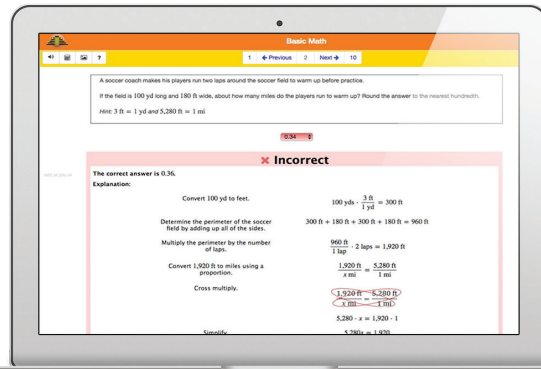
Basic Math

?

1 ← Previous 2 Next → 10

A soccer coach makes his players run two laps around the soccer field to warm up before practice.

If the field is 100 yd long and 180 ft wide, about how many miles do the players run to warm up? Round the answer to the nearest hundredth.

Hint: $3 \text{ ft} = 1 \text{ yd}$ and $5{,}280 \text{ ft} = 1 \text{ mi}$

0.34

✕ Incorrect

The correct answer is 0.36.

Explanation:

Convert 100 yd to feet.

$100 \text{ yds} \cdot \frac{3 \text{ ft}}{1 \text{ yd}} = 300 \text{ ft}$

Determine the perimeter of the soccer field by adding up all of the sides.

$300 \text{ ft} + 180 \text{ ft} + 300 \text{ ft} + 180 \text{ ft} = 960 \text{ ft}$

Multiply the perimeter by the number of laps.

$\frac{960 \text{ ft}}{1 \text{ lap}} \cdot 2 \text{ laps} = 1{,}920 \text{ ft}$

Convert 1,920 ft to miles using a proportion.

$\frac{1{,}920 \text{ ft}}{x \text{ mi}} = \frac{5{,}280 \text{ ft}}{1 \text{ mi}}$

Cross multiply.

$\frac{1{,}920 \text{ ft}}{x \text{ mi}} = \frac{5{,}280 \text{ ft}}{1 \text{ mi}}$

$5{,}280 \cdot x = 1{,}920 \cdot 1$

Simplify.

$5{,}280x = 1{,}920$